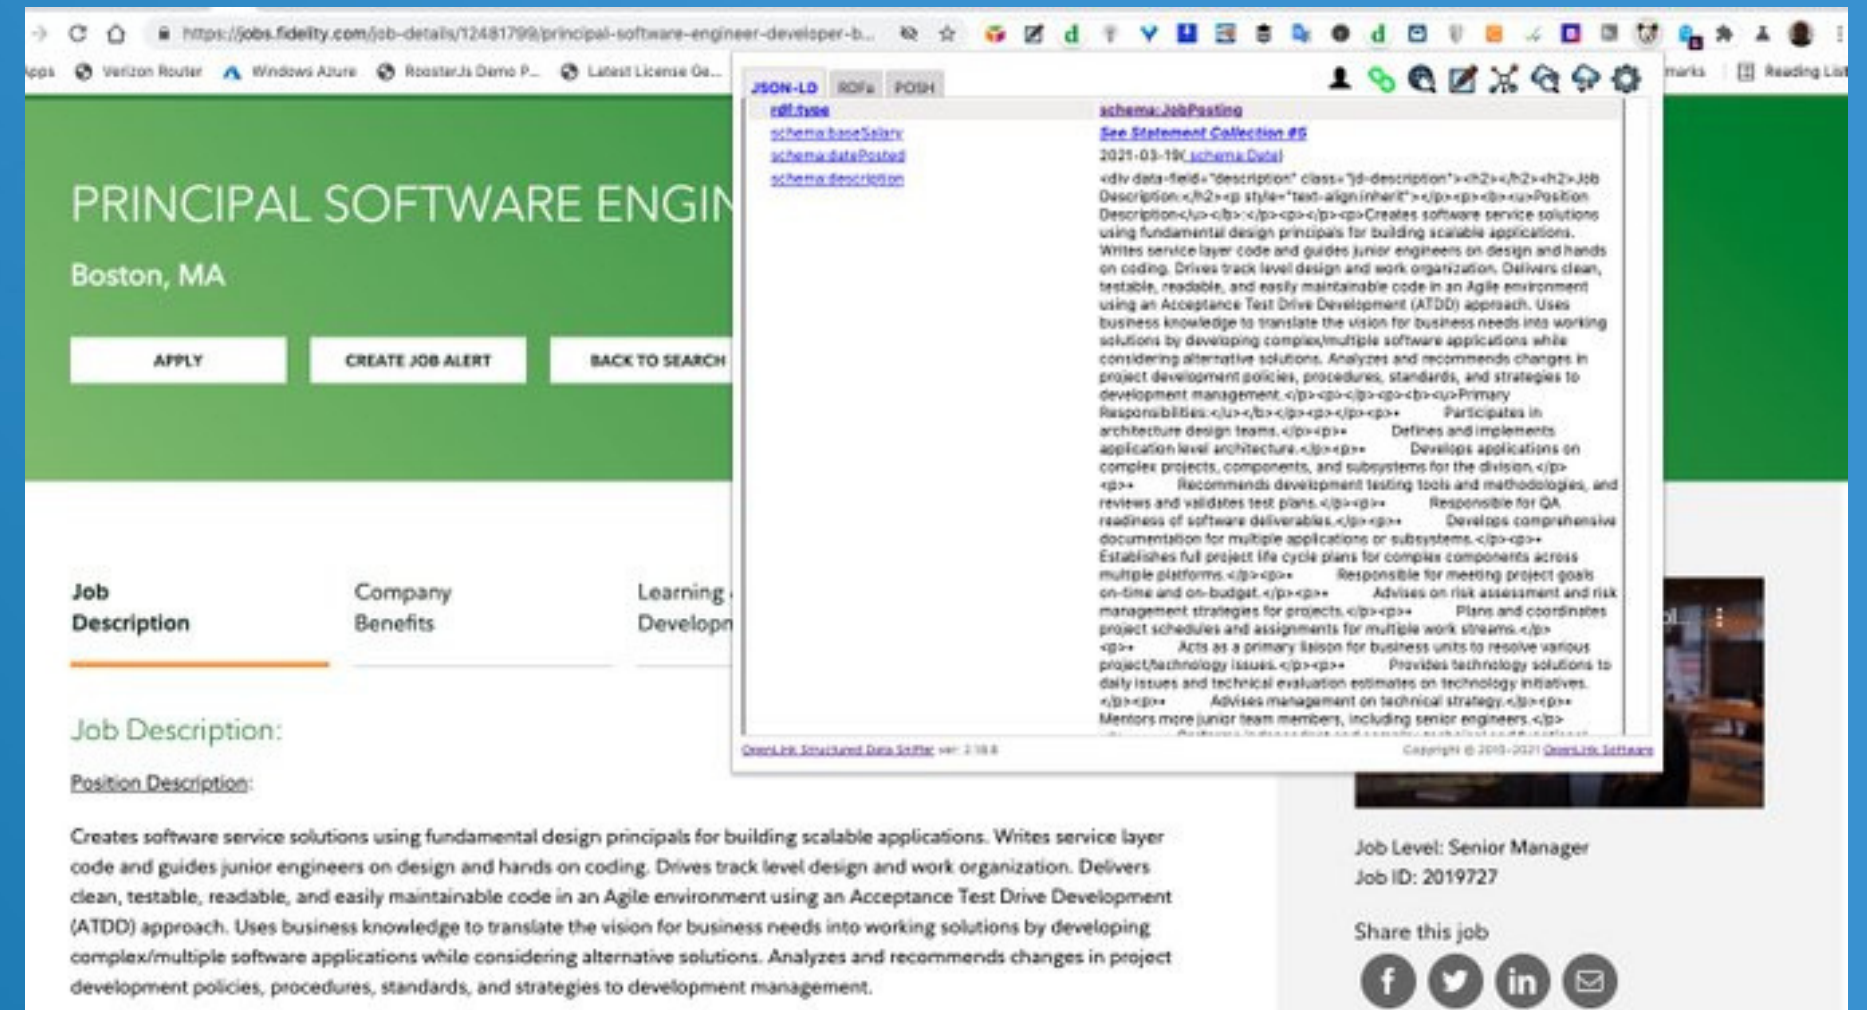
https://jobs.fidelity.com/job-details/12481799/principal-software-engineer-developer-b...

Apps Verizon Router Windows Azure RoosterJs Demo P... Latest License Ge... marks Reading List

PRINCIPAL SOFTWARE ENGIN

Boston, MA

APPLY

CREATE JOB ALERT

BACK TO SEARCH

JSON-LD RDFa POSH

| | |
|---|---|
| rdf:type | schema:JobPosting |
| schema:baseSalary | See Statement Collection #5 |
| schema:datePosted | 2021-03-19( schema:Date) |
| schema:description | <div data-field="description" class="jd-description"><h2></h2><h2>Job Description:</h2><p style="text-align:inherit"></p><p><b><u>Position Description</u></b>:</p><p></p><p>Creates software service solutions using fundamental design principals for building scalable applications. Writes service layer code and guides junior engineers on design and hands on coding. Drives track level design and work organization. Delivers clean, testable, readable, and easily maintainable code in an Agile environment using an Acceptance Test Drive Development (ATDD) approach. Uses business knowledge to translate the vision for business needs into working solutions by developing complex/multiple software applications while considering alternative solutions. Analyzes and recommends changes in project development policies, procedures, standards, and strategies to development management.</p><p></p><p><b><u>Primary Responsibilities:</u></b></p><p></p><p>• Participates in architecture design teams.</p><p>• Defines and implements application level architecture.</p><p>• Develops applications on complex projects, components, and subsystems for the division.</p><p>• Recommends development testing tools and methodologies, and reviews and validates test plans.</p><p>• Responsible for QA readiness of software deliverables.</p><p>• Develops comprehensive documentation for multiple applications or subsystems.</p><p>• Establishes full project life cycle plans for complex components across multiple platforms.</p><p>• Responsible for meeting project goals on-time and on-budget.</p><p>• Advises on risk assessment and risk management strategies for projects.</p><p>• Plans and coordinates project schedules and assignments for multiple work streams.</p><p>• Acts as a primary liaison for business units to resolve various project/technology issues.</p><p>• Provides technology solutions to daily issues and technical evaluation estimates on technology initiatives.</p><p>• Advises management on technical strategy.</p><p>• Mentors more junior team members, including senior engineers.</p> |

OpenLink Structured Data Sniffer ver: 3.18.8

Copyright © 2015-2021 OpenLink Software

Job Description

Company Benefits

Learning Developn

Job Description:

Position Description:

Creates software service solutions using fundamental design principals for building scalable applications. Writes service layer code and guides junior engineers on design and hands on coding. Drives track level design and work organization. Delivers clean, testable, readable, and easily maintainable code in an Agile environment using an Acceptance Test Drive Development (ATDD) approach. Uses business knowledge to translate the vision for business needs into working solutions by developing complex/multiple software applications while considering alternative solutions. Analyzes and recommends changes in project development policies, procedures, standards, and strategies to development management.

Job Level: Senior Manager
Job ID: 2019727

Share this job